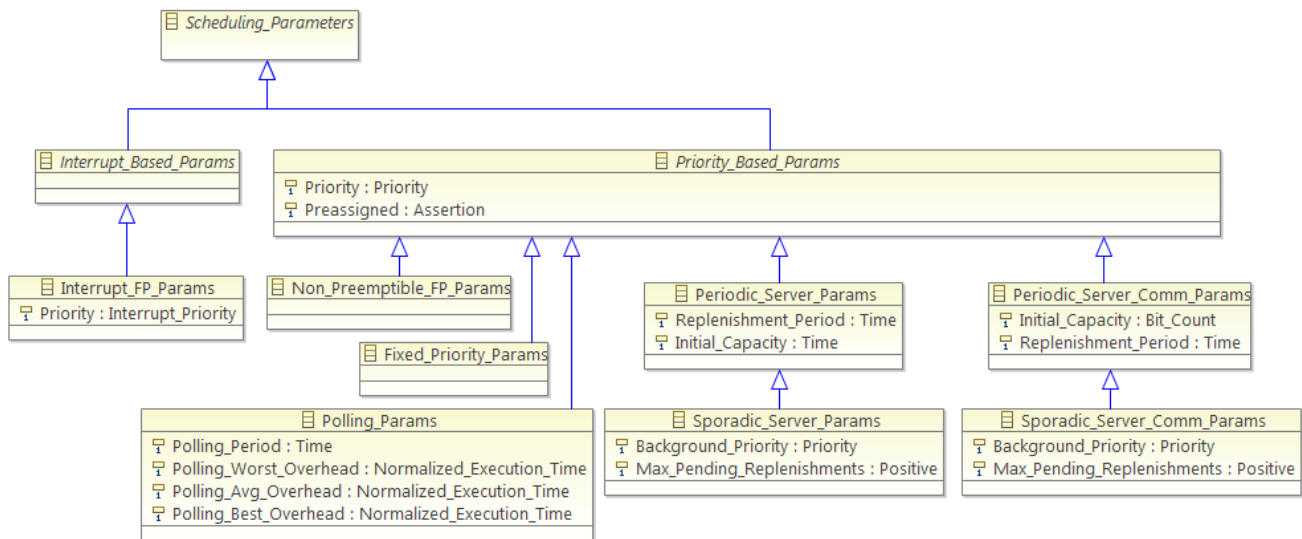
Scheduling_Parameters

Interrupt_Based_Params

Priority_Based_Params
Priority : Priority
Preassigned : Assertion

Interrupt_FP_Params
Priority : Interrupt_Priority

Non_Preemptible_FP_Params

Fixed_Priority_Params

Periodic_Server_Params
Replenishment_Period : Time
Initial_Capacity : Time

Periodic_Server_Comm_Params
Initial_Capacity : Bit_Count
Replenishment_Period : Time

Polling_Params
Polling_Period : Time
Polling_Worst_Overhead : Normalized_Execution_Time
Polling_Avg_Overhead : Normalized_Execution_Time
Polling_Best_Overhead : Normalized_Execution_Time

Sporadic_Server_Params
Background_Priority : Priority
Max_Pending_Replenishments : Positive

Sporadic_Server_Comm_Params
Background_Priority : Priority
Max_Pending_Replenishments : Positive